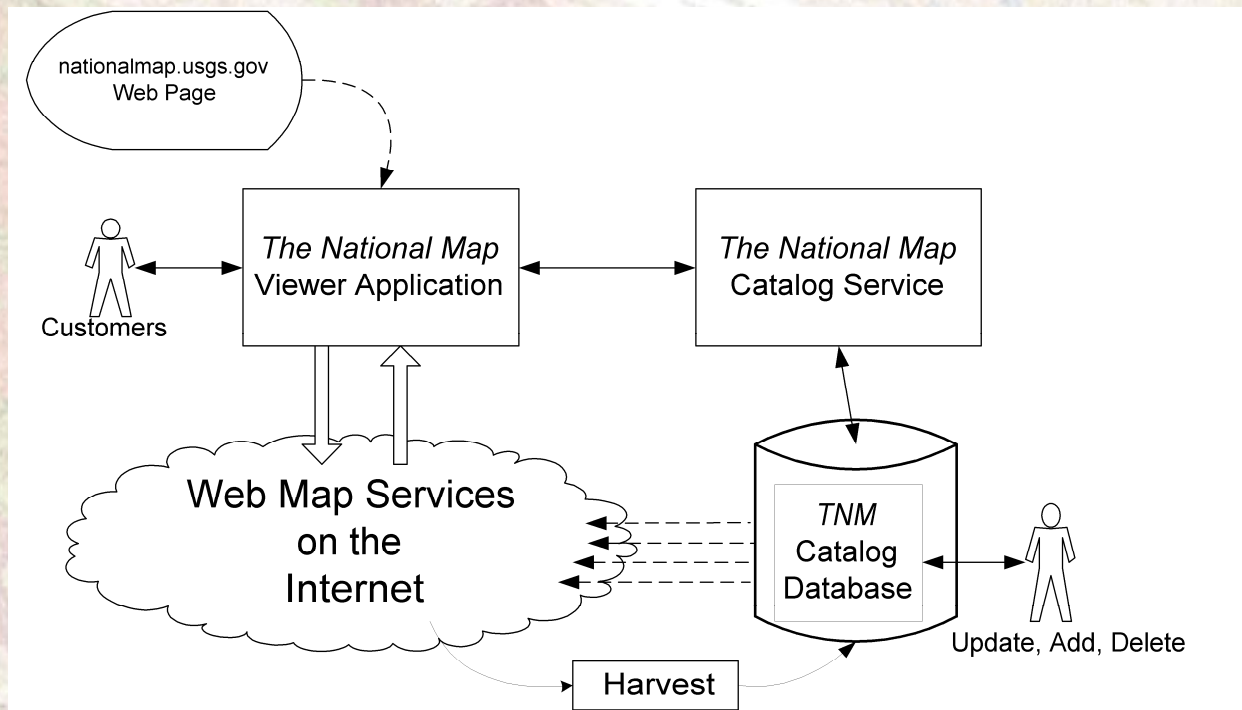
nationalmap.usgs.gov Web Page

Customers

*The National Map* Viewer Application

*The National Map* Catalog Service

Web Map Services on the Internet

*TNM* Catalog Database

Update, Add, Delete

Harvest